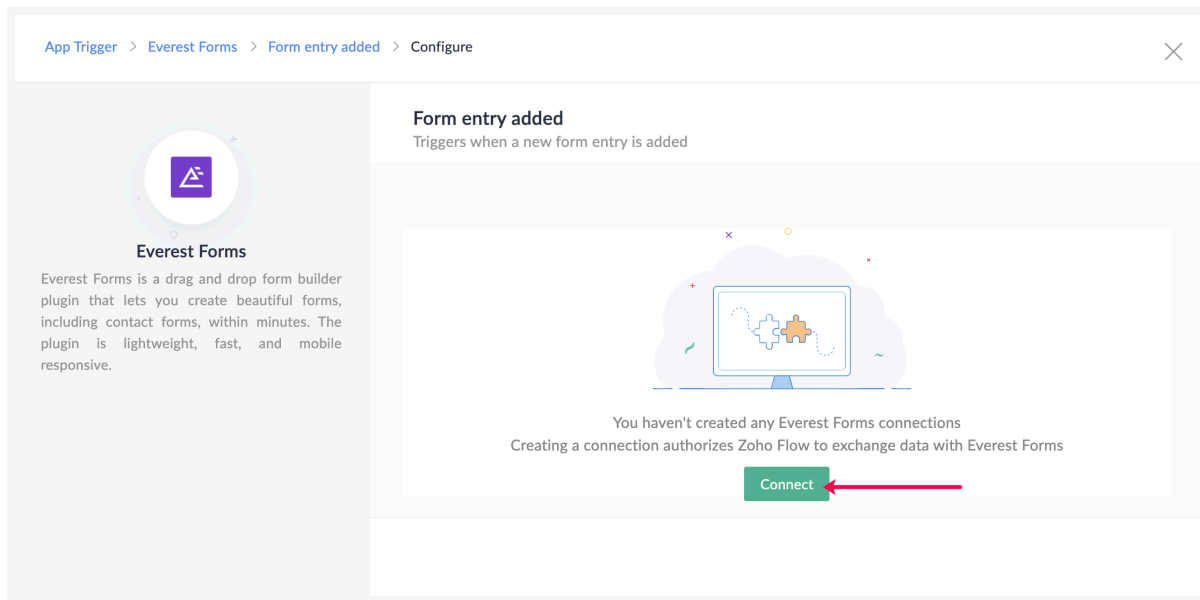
App Trigger > Everest Forms > Form entry added > Configure

Everest Forms

Everest Forms is a drag and drop form builder plugin that lets you create beautiful forms, including contact forms, within minutes. The plugin is lightweight, fast, and mobile responsive.

Form entry added
Triggers when a new form entry is added

You haven't created any Everest Forms connections
Creating a connection authorizes Zoho Flow to exchange data with Everest Forms

Connect